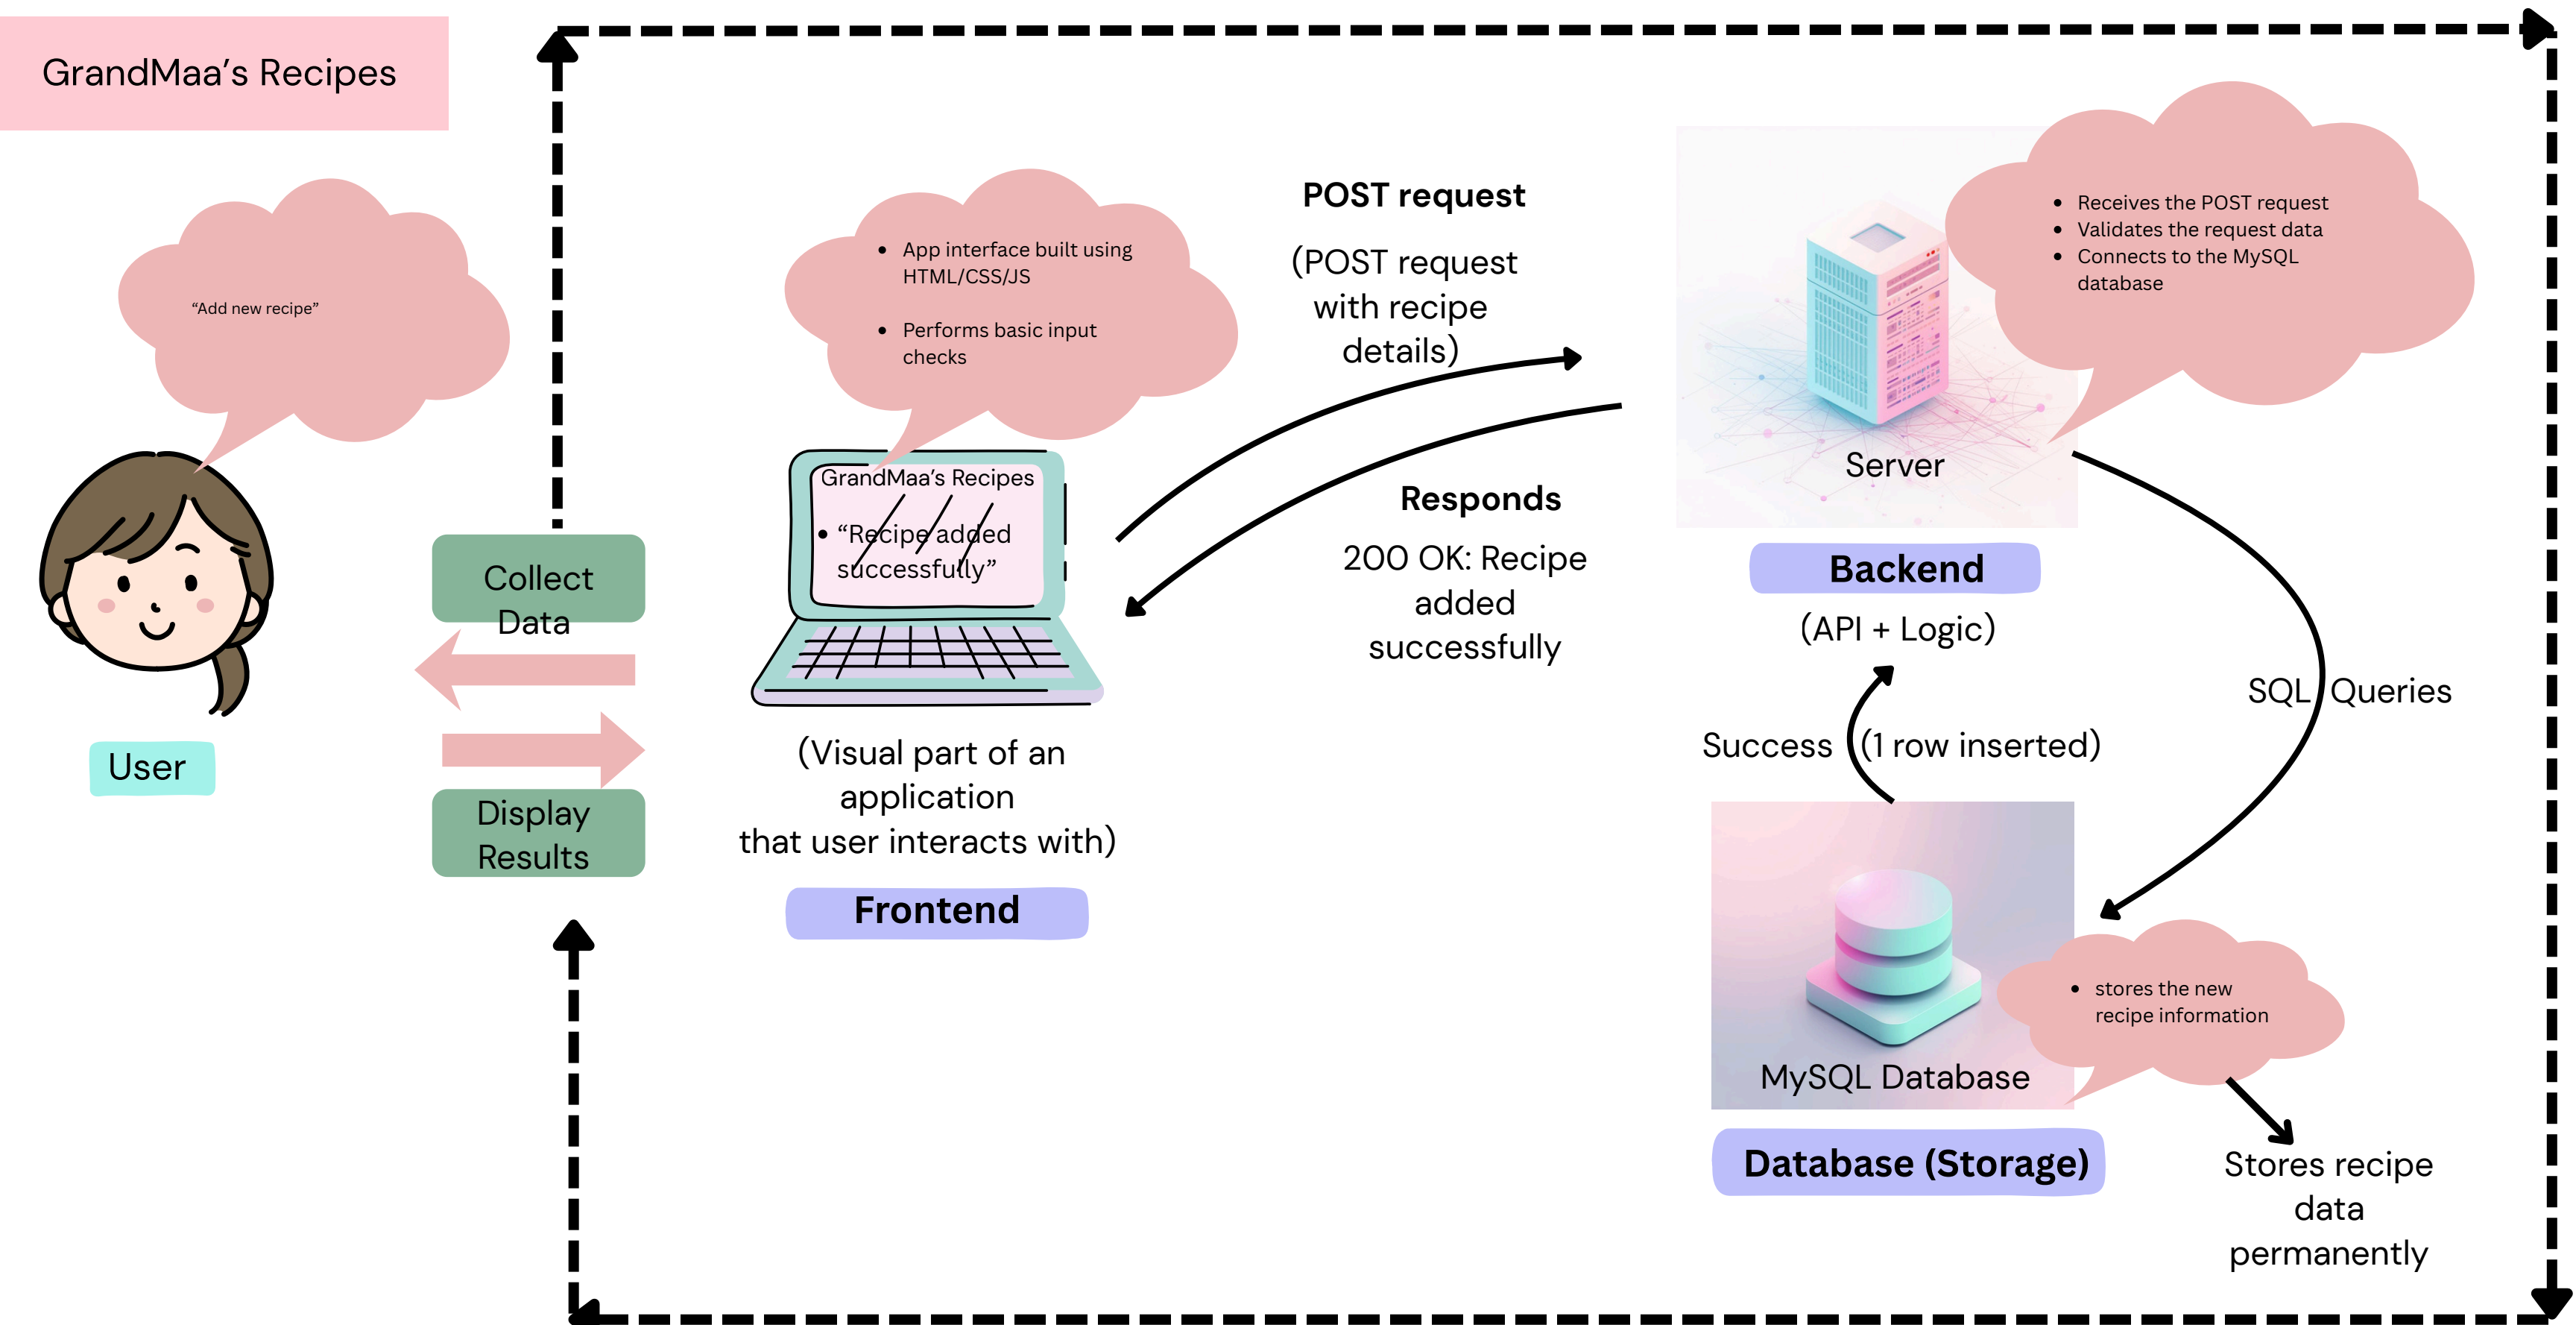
GrandMaa's Recipes

"Add new recipe"

User

Collect Data

Display Results

- App interface built using HTML/CSS/JS
- Performs basic input checks

GrandMaa's Recipes

- "Recipe added successfully"

(Visual part of an application that user interacts with)

Frontend

POST request

(POST request with recipe details)

Responds

200 OK: Recipe added successfully

- Receives the POST request
- Validates the request data
- Connects to the MySQL database

Server

Backend

(API + Logic)

SQL Queries

Success (1 row inserted)

MySQL Database

- stores the new recipe information

Database (Storage)

Stores recipe data permanently